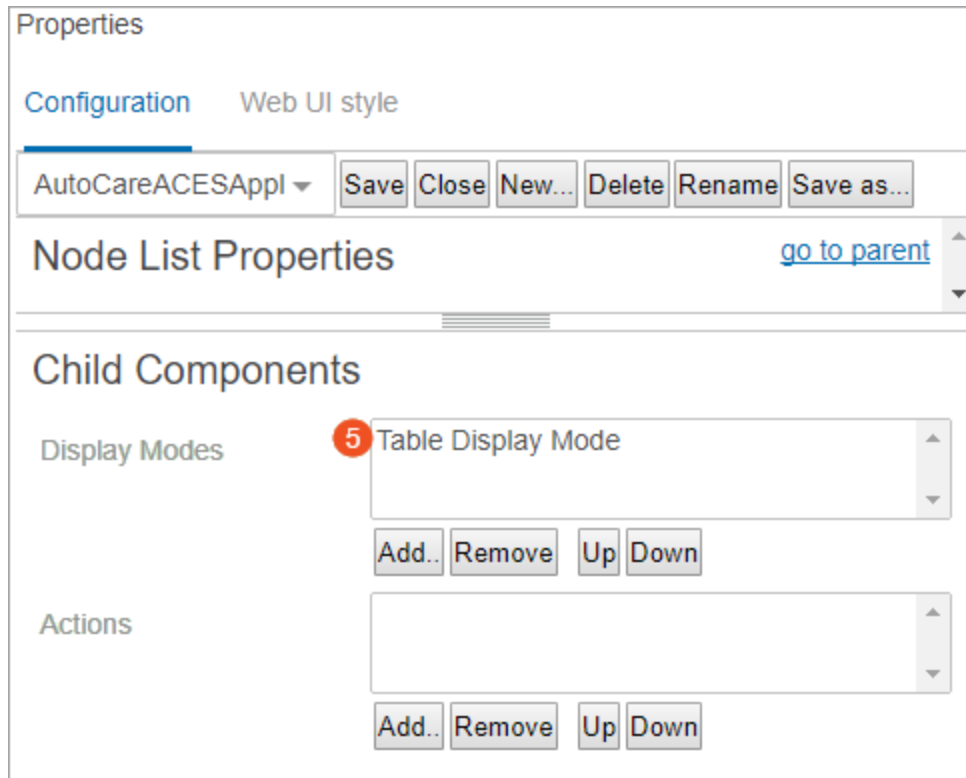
Properties

Configuration Web UI style

AutoCareACESAppl Save Close New... Delete Rename Save as...

Node List Properties go to parent

Child Components

Display Modes 5 Table Display Mode

Add.. Remove Up Down

Actions

Add.. Remove Up Down